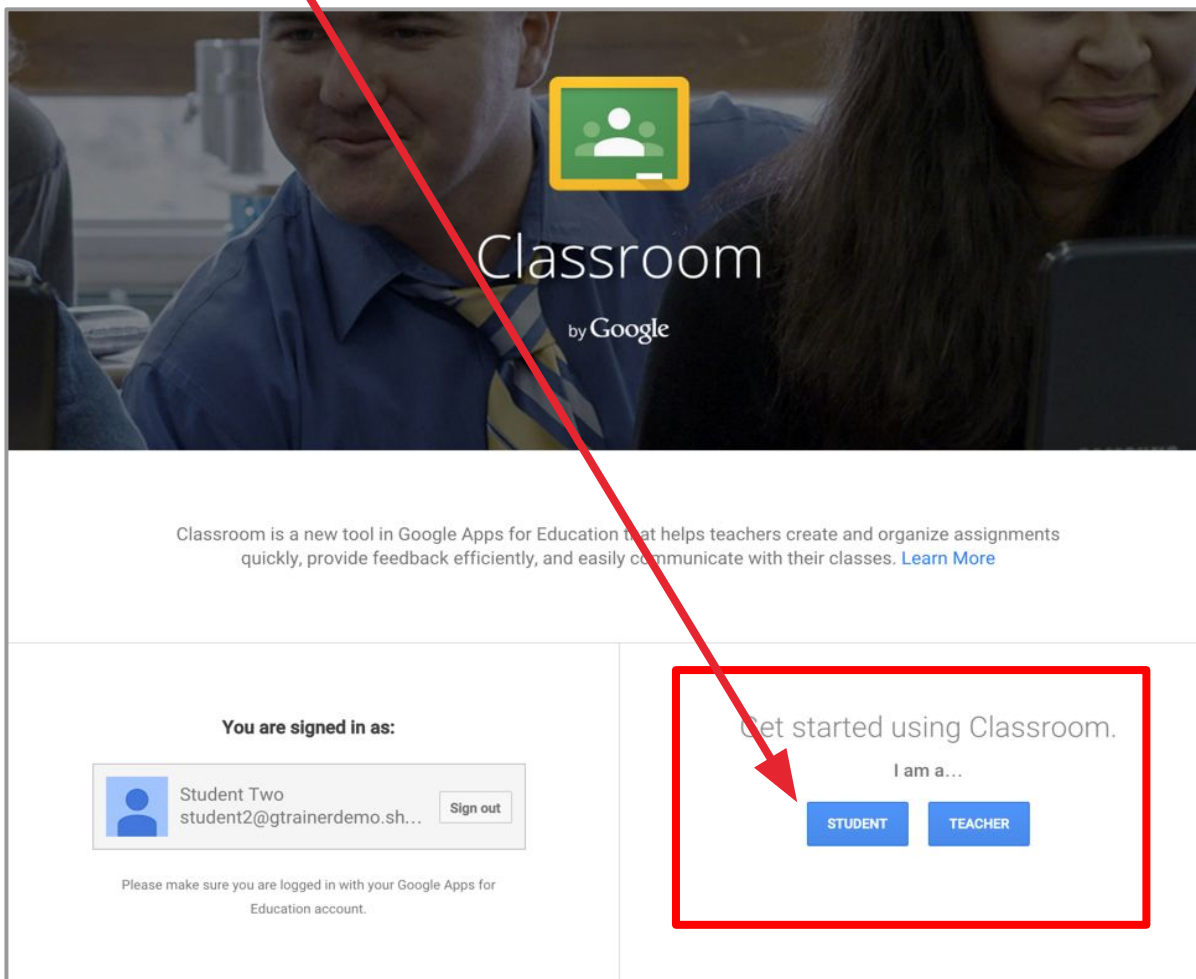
Classroom

by Google

Classroom is a new tool in Google Apps for Education that helps teachers create and organize assignments quickly, provide feedback efficiently, and easily communicate with their classes. Learn More

You are signed in as:

Student Two
student2@gtrainerdemo.sh...

Sign out

Please make sure you are logged in with your Google Apps for Education account.

Get started using Classroom.

I am a...

STUDENT

TEACHER